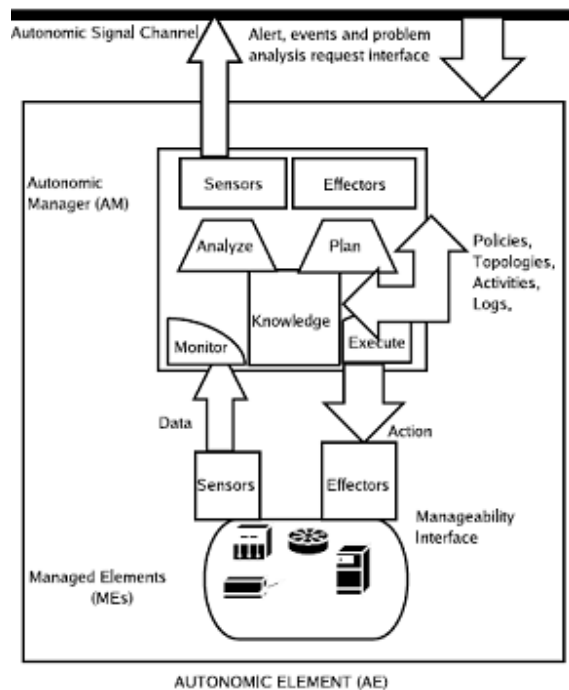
Autonomic Signal Channel

Alert, events and problem analysis request interface

Autonomic Manager (AM)

Sensors

Effectors

Analyze

Plan

Policies, Topologies, Activities, Logs,

Knowledge

Monitor

Execute

Data

Action

Sensors

Effectors

Manageability Interface

Managed Elements (MEs)

AUTONOMIC ELEMENT (AE)